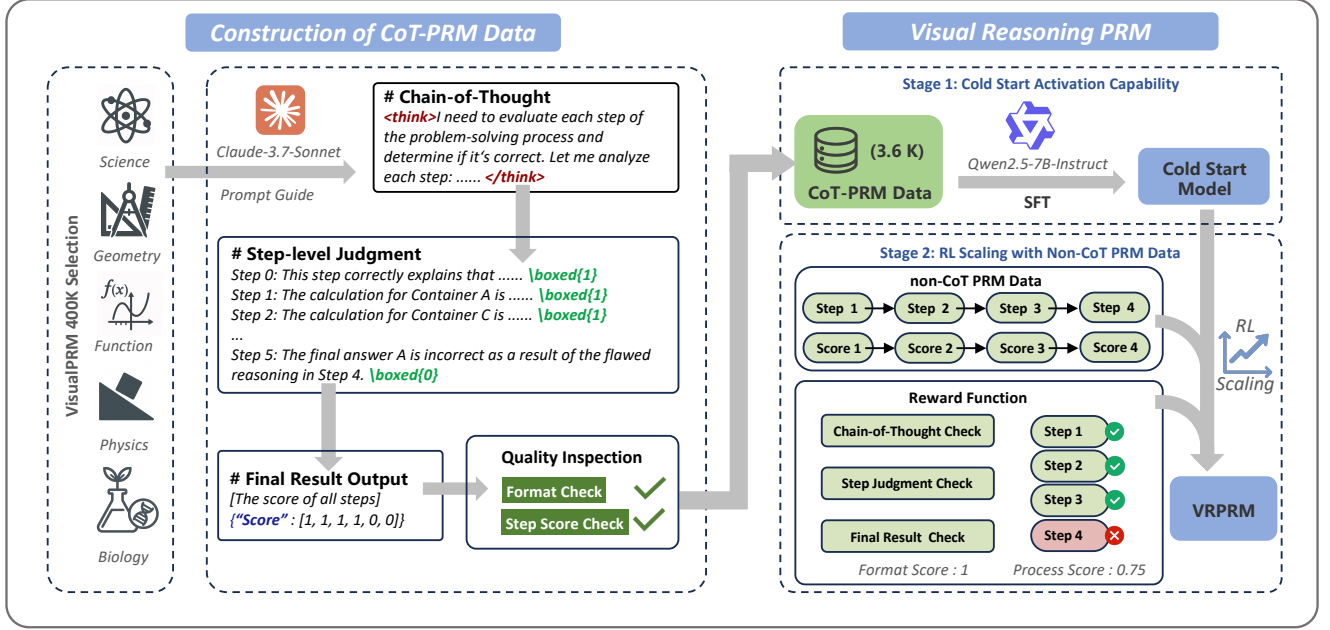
Construction of CoT-PRM Data

Visual Reasoning PRM

VisualPRM 400K Selection

Science

Geometry

$f(x)$

Function

Physics

Biology

Claude-3.7-Sonnet

Prompt Guide

# Chain-of-Thought
<think>I need to evaluate each step of the problem-solving process and determine if it's correct. Let me analyze each step: ...... </think>

# Step-level Judgment
Step 0: This step correctly explains that ...... \boxed{1}
Step 1: The calculation for Container A is ...... \boxed{1}
Step 2: The calculation for Container C is ...... \boxed{1}
...
Step 5: The final answer A is incorrect as a result of the flawed reasoning in Step 4. \boxed{0}

# Final Result Output
[The score of all steps]
{"Score" : [1, 1, 1, 1, 0, 0]}

Quality Inspection
Format Check
Step Score Check

Stage 1: Cold Start Activation Capability

(3.6 K)
CoT-PRM Data

Qwen2.5-7B-Instruct

SFT

Cold Start Model

Stage 2: RL Scaling with Non-CoT PRM Data

non-CoT PRM Data

Step 1
Step 2
Step 3
Step 4
Score 1
Score 2
Score 3
Score 4

RL
Scaling

Reward Function

Chain-of-Thought Check
Step Judgment Check
Final Result Check

Step 1
Step 2
Step 3
Step 4

Format Score : 1
Process Score : 0.75

VRPRM